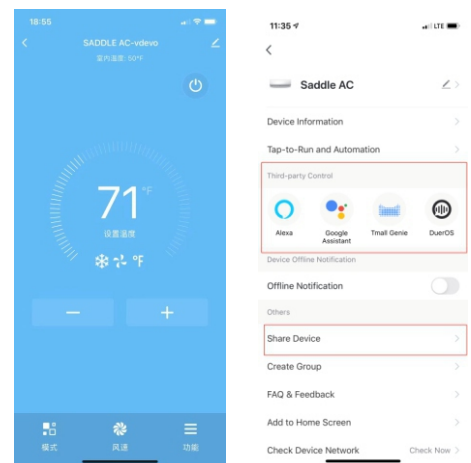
18:55

SADDLE AC-vdevo

室内温度: 50°F

71 °F

设置温度

°F

−

+

模式

风速

功能

11:35

LTE

Saddle AC

Device Information

Tap-to-Run and Automation

Third-party Control

Alexa

Google Assistant

Tmall Genie

DuerOS

Device Offline Notification

Offline Notification

Others

Share Device

Create Group

FAQ & Feedback

Add to Home Screen

Check Device Network

Check Now